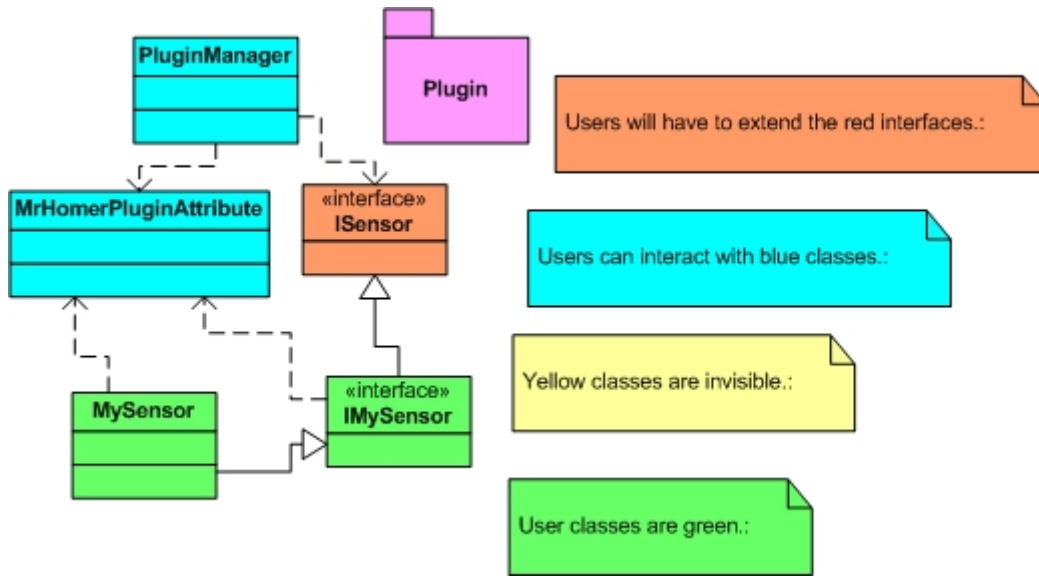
PluginManager

Plugin

Users will have to extend the red interfaces.:

MrHomerPluginAttribute

«interface»
ISensor

Users can interact with blue classes.:

Yellow classes are invisible.:

MySensor

«interface»
IMySensor

User classes are green.: